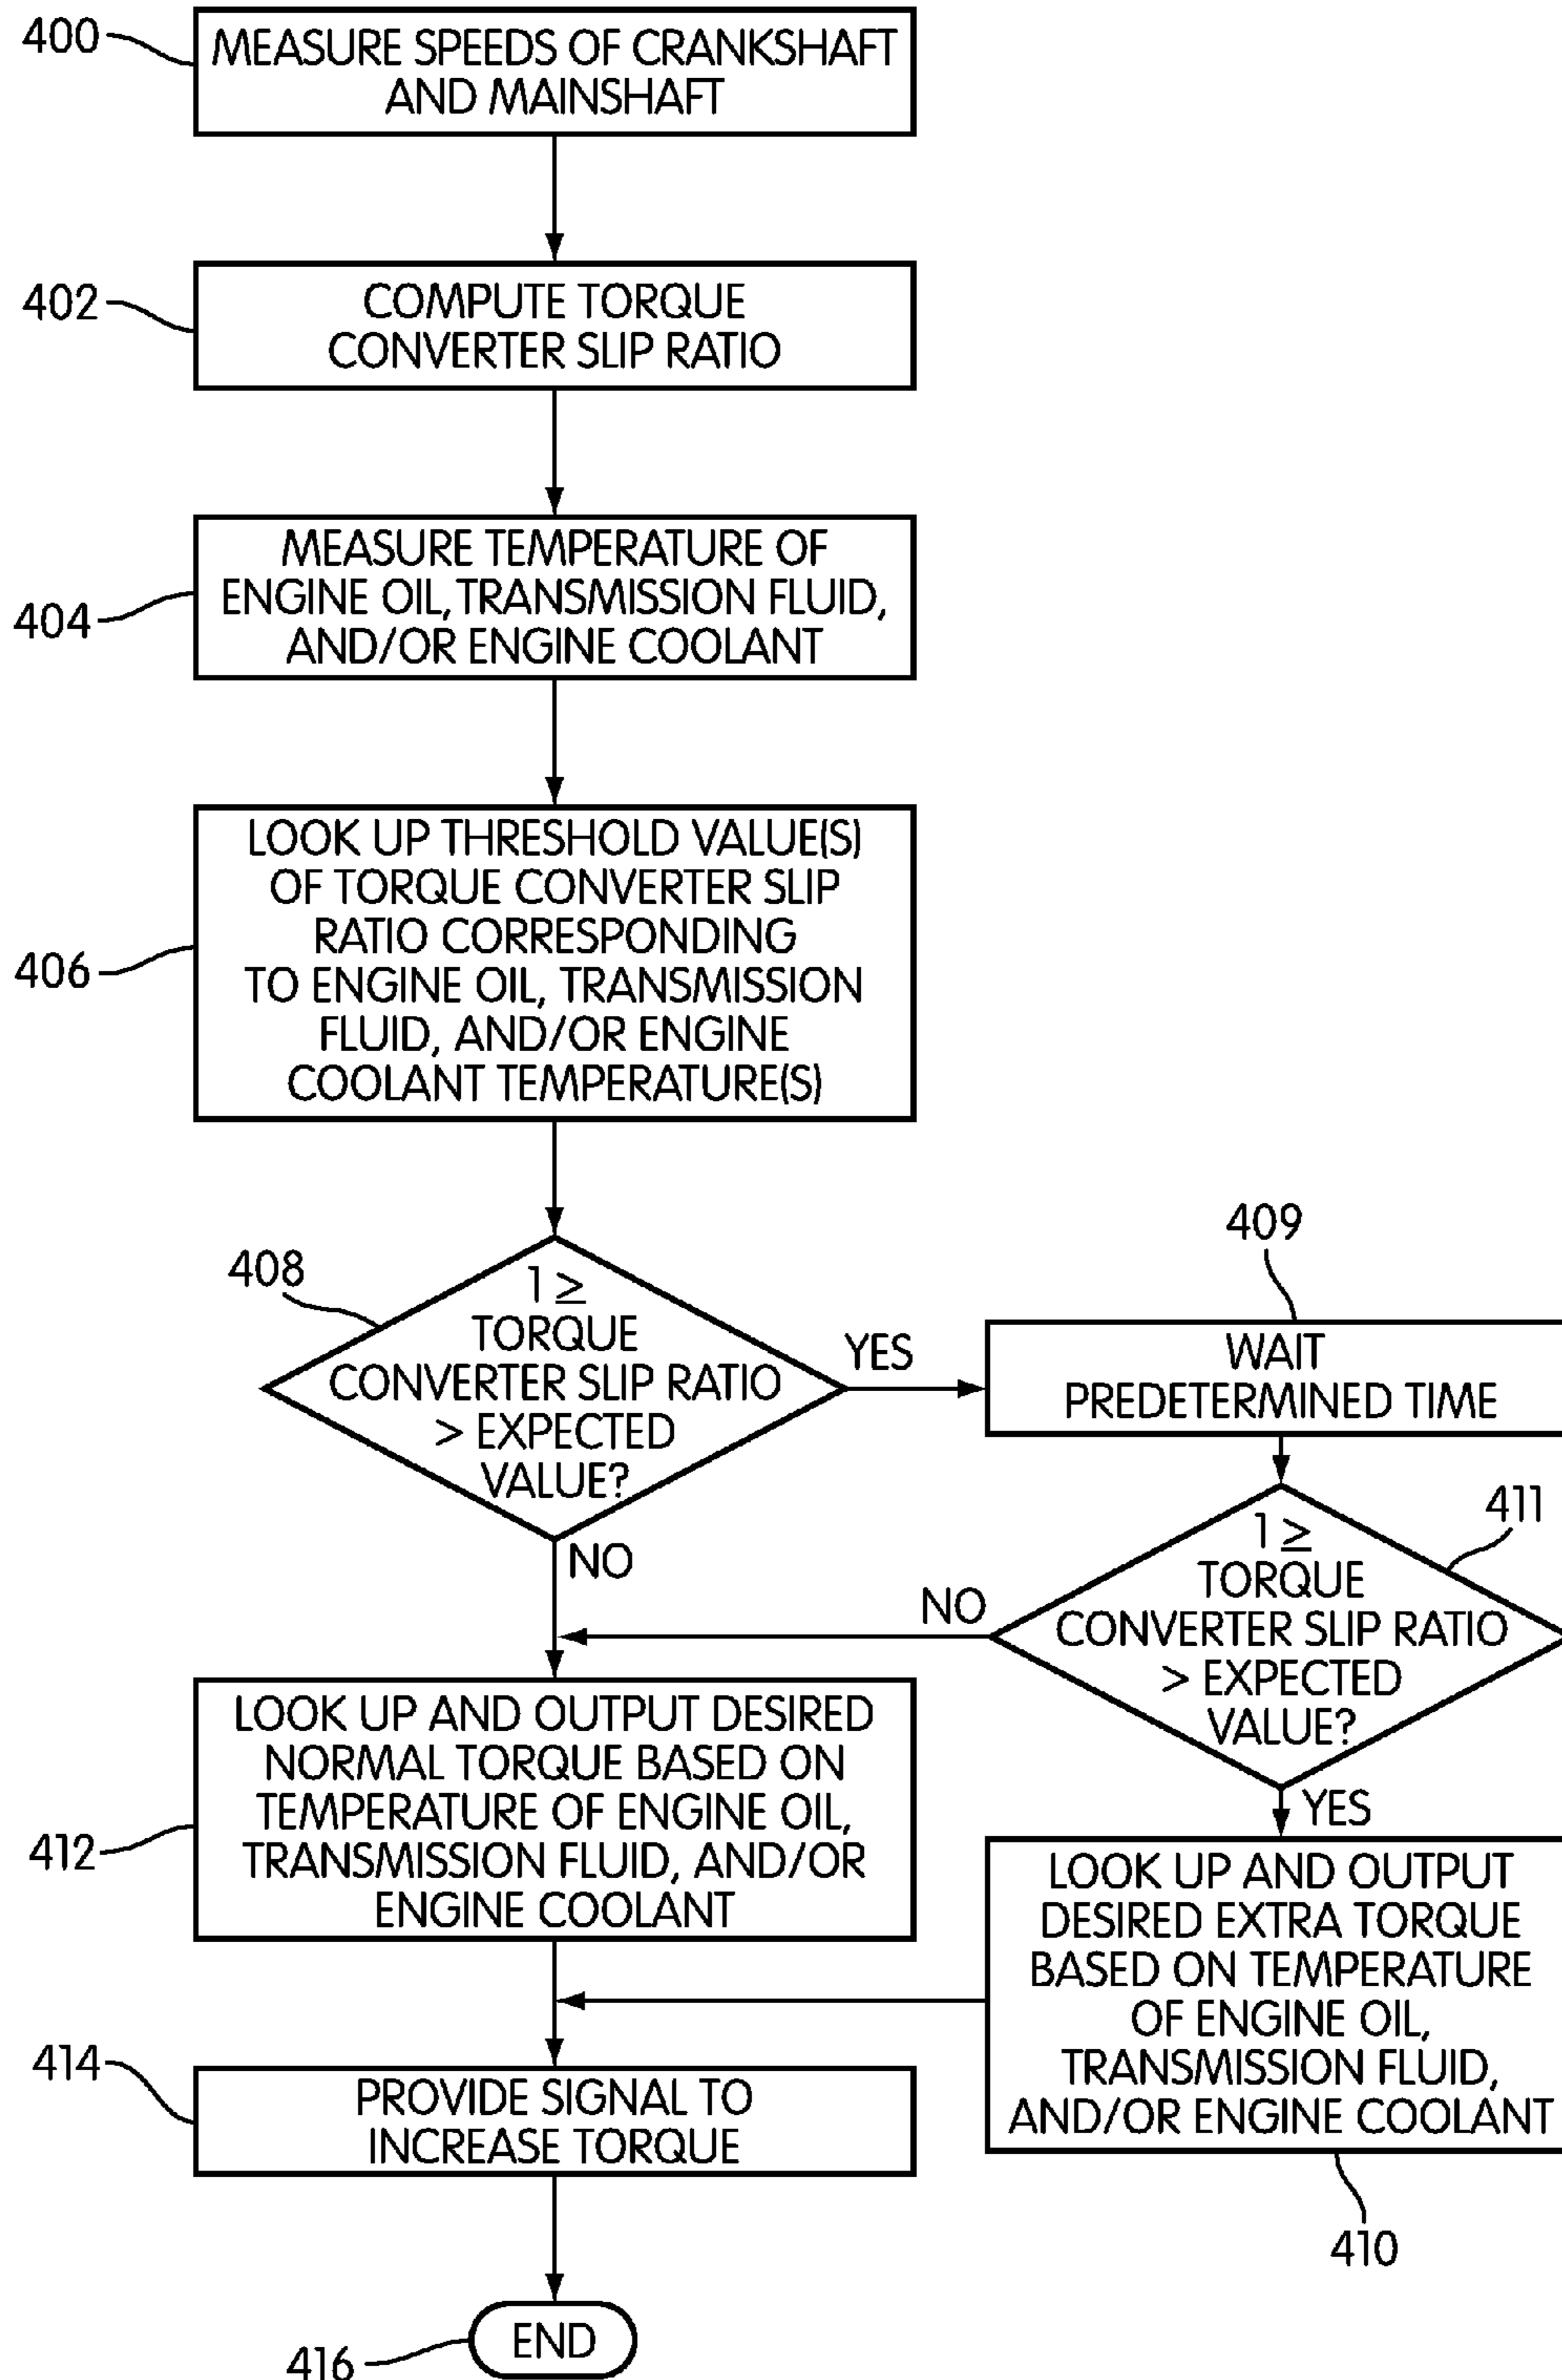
400
MEASURE SPEEDS OF CRANKSHAFT AND MAINSHAFT

402
COMPUTE TORQUE CONVERTER SLIP RATIO

404
MEASURE TEMPERATURE OF ENGINE OIL, TRANSMISSION FLUID, AND/OR ENGINE COOLANT

406
LOOK UP THRESHOLD VALUE(S) OF TORQUE CONVERTER SLIP RATIO CORRESPONDING TO ENGINE OIL, TRANSMISSION FLUID, AND/OR ENGINE COOLANT TEMPERATURE(S)

408
$1 \geq$ TORQUE CONVERTER SLIP RATIO > EXPECTED VALUE?

YES

409
WAIT PREDETERMINED TIME

NO

411
$1 \geq$ TORQUE CONVERTER SLIP RATIO > EXPECTED VALUE?

NO

YES

412
LOOK UP AND OUTPUT DESIRED NORMAL TORQUE BASED ON TEMPERATURE OF ENGINE OIL, TRANSMISSION FLUID, AND/OR ENGINE COOLANT

LOOK UP AND OUTPUT DESIRED EXTRA TORQUE BASED ON TEMPERATURE OF ENGINE OIL, TRANSMISSION FLUID, AND/OR ENGINE COOLANT

414
PROVIDE SIGNAL TO INCREASE TORQUE

410

416
END